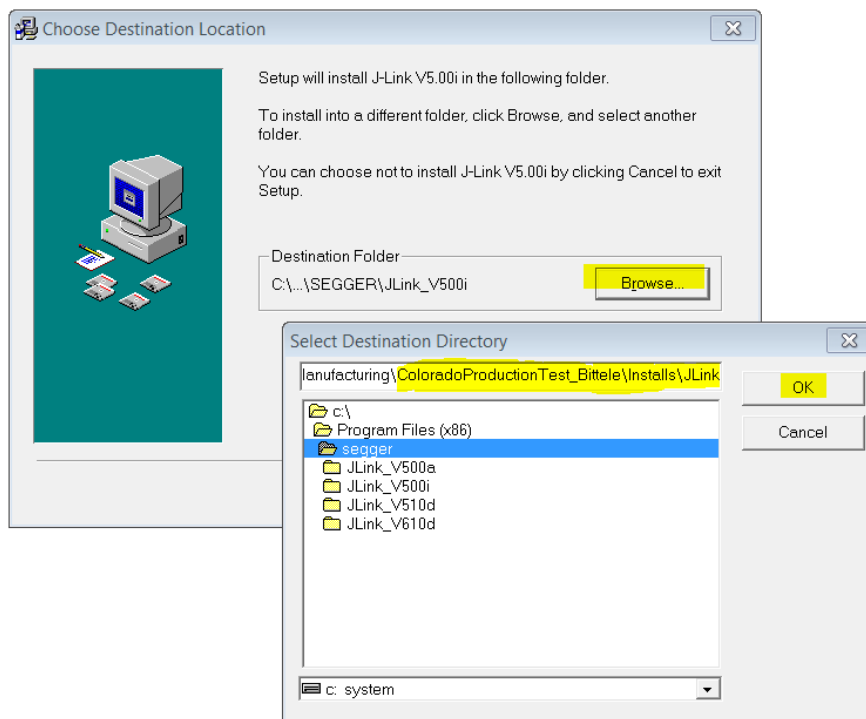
Choose Destination Location

Setup will install J-Link V5.00i in the following folder.

To install into a different folder, click Browse, and select another folder.

You can choose not to install J-Link V5.00i by clicking Cancel to exit Setup.

Destination Folder

C:\...\SEGGER\JLink_V500i

Browse...

Select Destination Directory

lanufacturing\ColoradoProductionTest_Bittele\Installs\JLink

OK

Cancel

c:\
Program Files (x86)
segger
JLink_V500a
JLink_V500i
JLink_V510d
JLink_V610d

c: system